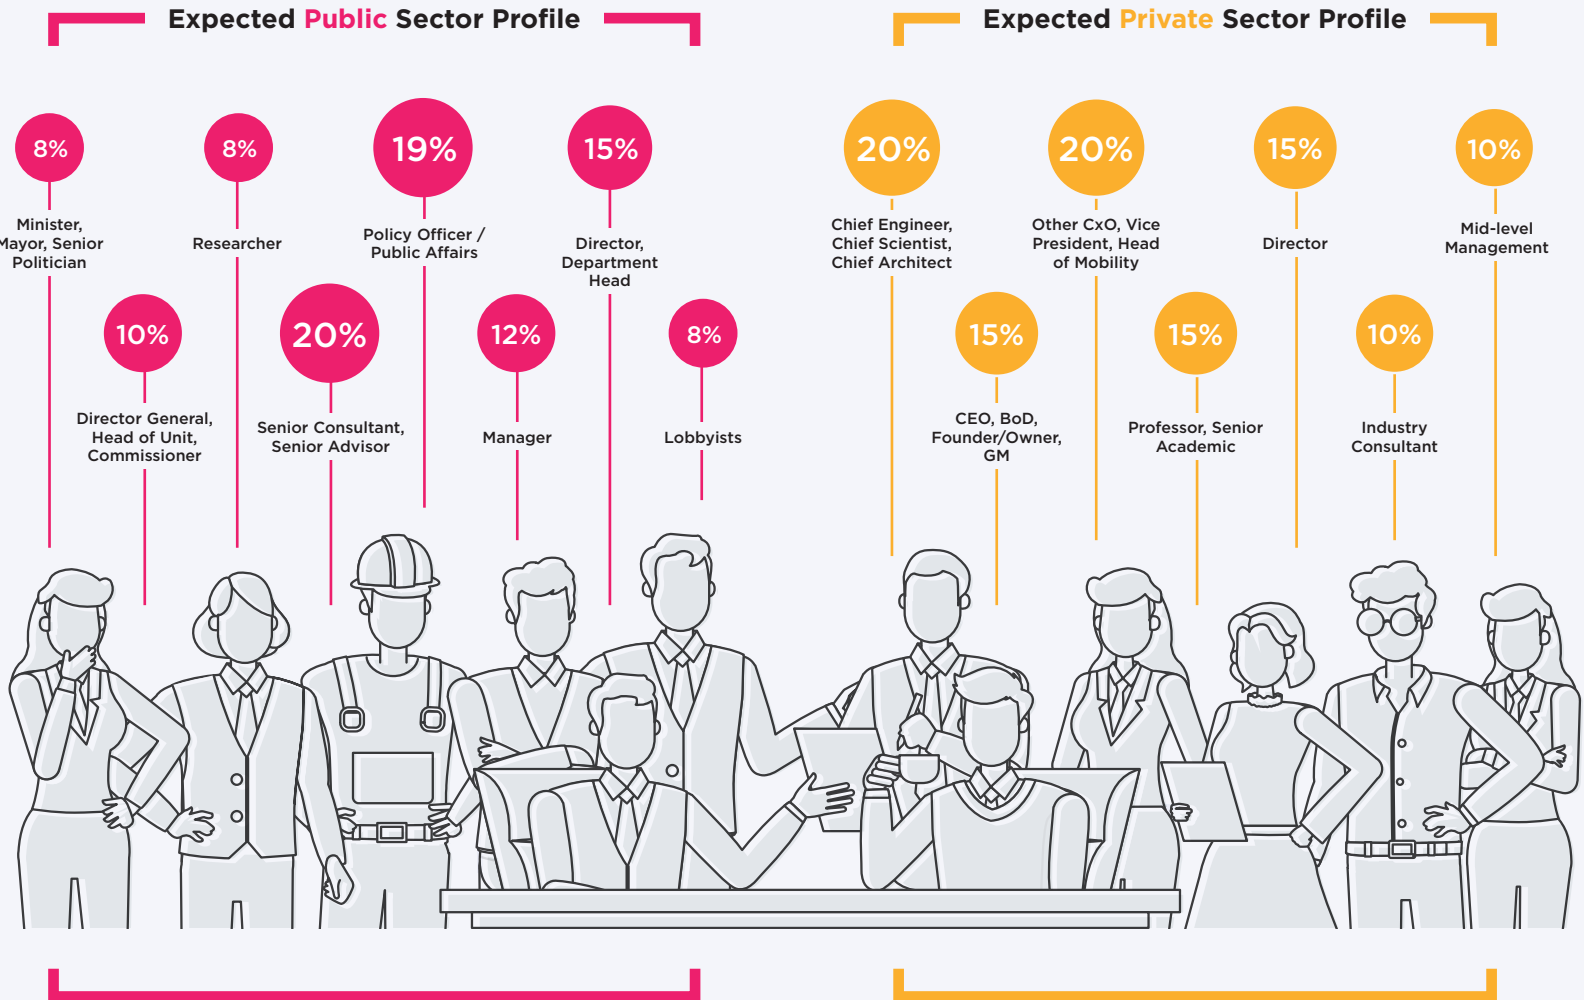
Expected Public Sector Profile

8%
Minister, Mayor, Senior Politician

10%
Director General, Head of Unit, Commissioner

8%
Researcher

20%
Senior Consultant, Senior Advisor

19%
Policy Officer / Public Affairs

12%
Manager

15%
Director, Department Head

8%
Lobbyists

Expected Private Sector Profile

20%
Chief Engineer, Chief Scientist, Chief Architect

15%
CEO, BoD, Founder/Owner, GM

20%
Other CxO, Vice President, Head of Mobility

15%
Professor, Senior Academic

15%
Director

10%
Industry Consultant

10%
Mid-level Management